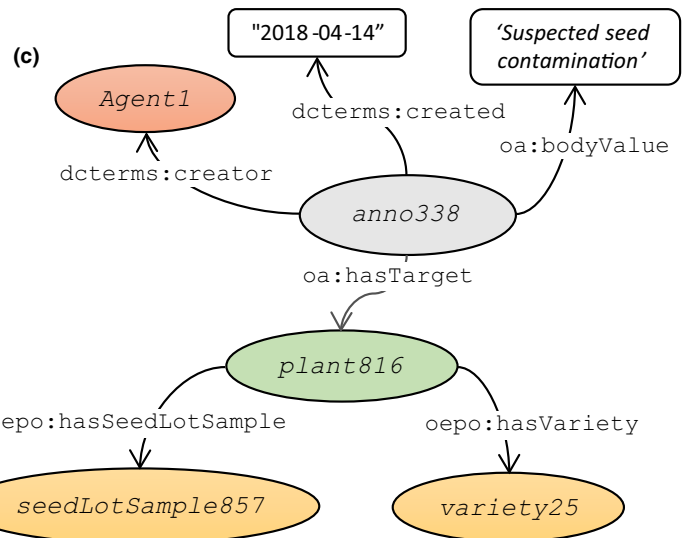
(c)

"2018-04-14"

'Suspected seed contamination'

Agent1

dcterms:created

oa:bodyValue

dcterms:creator

anno338

oa:hasTarget

plant816

oepo:hasSeedLotSample

oepo:hasVariety

seedLotSample857

variety25